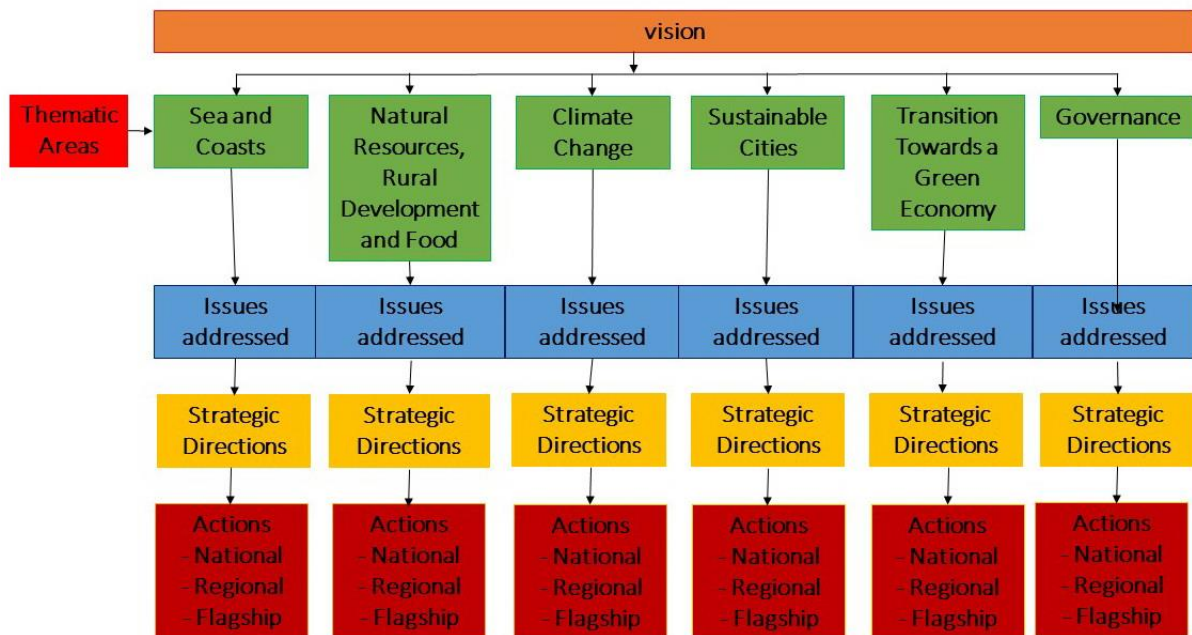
vision

Thematic Areas

Sea and Coasts

Natural Resources, Rural Development and Food

Climate Change

Sustainable Cities

Transition Towards a Green Economy

Governance

Issues addressed

Issues addressed

Issues addressed

Issues addressed

Issues addressed

Issues addressed

Strategic Directions

Strategic Directions

Strategic Directions

Strategic Directions

Strategic Directions

Strategic Directions

Actions
- National
- Regional
- Flagship

Actions
- National
- Regional
- Flagship

Actions
- National
- Regional
- Flagship

Actions
- National
- Regional
- Flagship

Actions
- National
- Regional
- Flagship

Actions
- National
- Regional
- Flagship